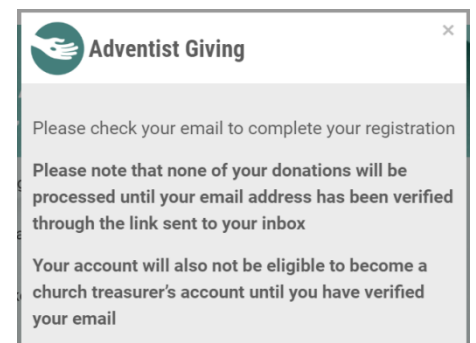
Adventist Giving

×

Please check your email to complete your registration

Please note that none of your donations will be processed until your email address has been verified through the link sent to your inbox

Your account will also not be eligible to become a church treasurer's account until you have verified your email